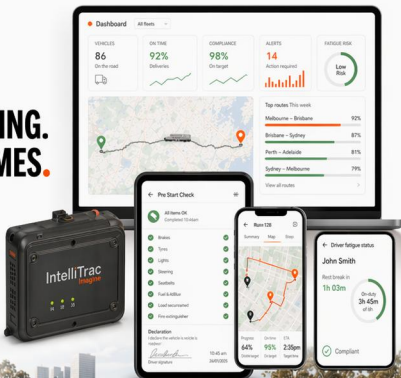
ING.
MES.

Dashboard All fleets

VEHICLES
86
On the road

ON TIME
92%
Deliveries

COMPLIANCE
98%
On target

ALERTS
14
Action required

FATIGUE RISK
Low Risk

Top routes This week
Melbourne – Brisbane 92%
Brisbane – Sydney 87%
Perth – Adelaide 81%
Sydney – Melbourne 79%
View all routes

IntelliTrac
imagine

Pre Start Check
All items OK
Completed 10 items
Brakes
Tyres
Lights
Steering
Seatbelts
Fluid & AdBlue
Load secured
Fire extinguisher
Declaration
I declare the vehicle is roadworthy
Driver signature
10:45 am

Run 128
Summary Map Stops
Progress 64%
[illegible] 95%
ETA 2:35pm

Driver fatigue status
John Smith
Rest break in
1h 03m
On duty
3h 45m
Compliant